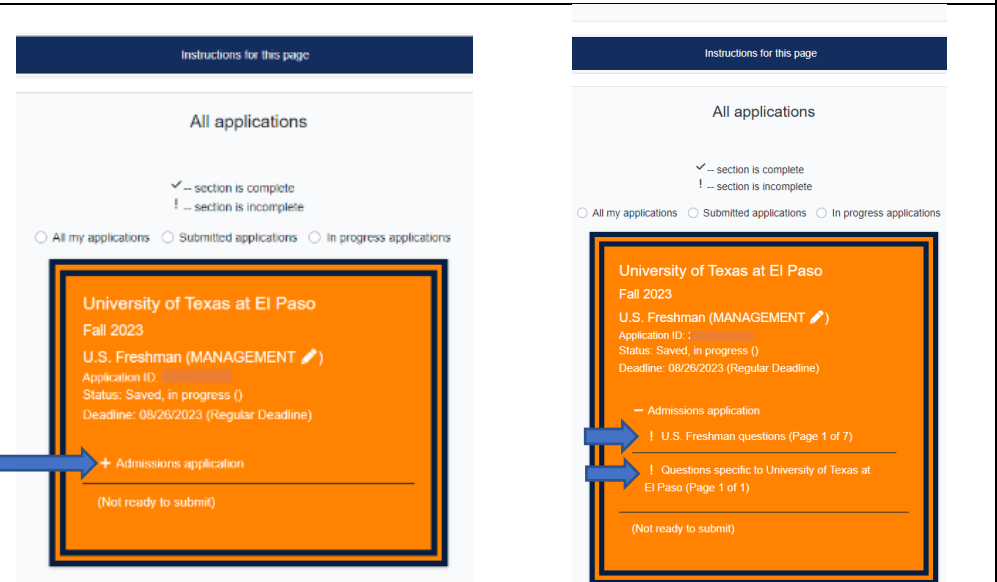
Instructions for this page

All applications

✓-- section is complete
! -- section is incomplete

All my applications Submitted applications In progress applications

University of Texas at El Paso
Fall 2023
U.S. Freshman (MANAGEMENT)
Application ID: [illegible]
Status: Saved, in progress ()
Deadline: 08/26/2023 (Regular Deadline)

+ Admissions application

(Not ready to submit)

Instructions for this page

All applications

✓-- section is complete
! -- section is incomplete

All my applications Submitted applications In progress applications

University of Texas at El Paso
Fall 2023
U.S. Freshman (MANAGEMENT)
Application ID: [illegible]
Status: Saved, in progress ()
Deadline: 08/26/2023 (Regular Deadline)

– Admissions application

! U.S. Freshman questions (Page 1 of 7)

! Questions specific to University of Texas at El Paso (Page 1 of 1)

(Not ready to submit)